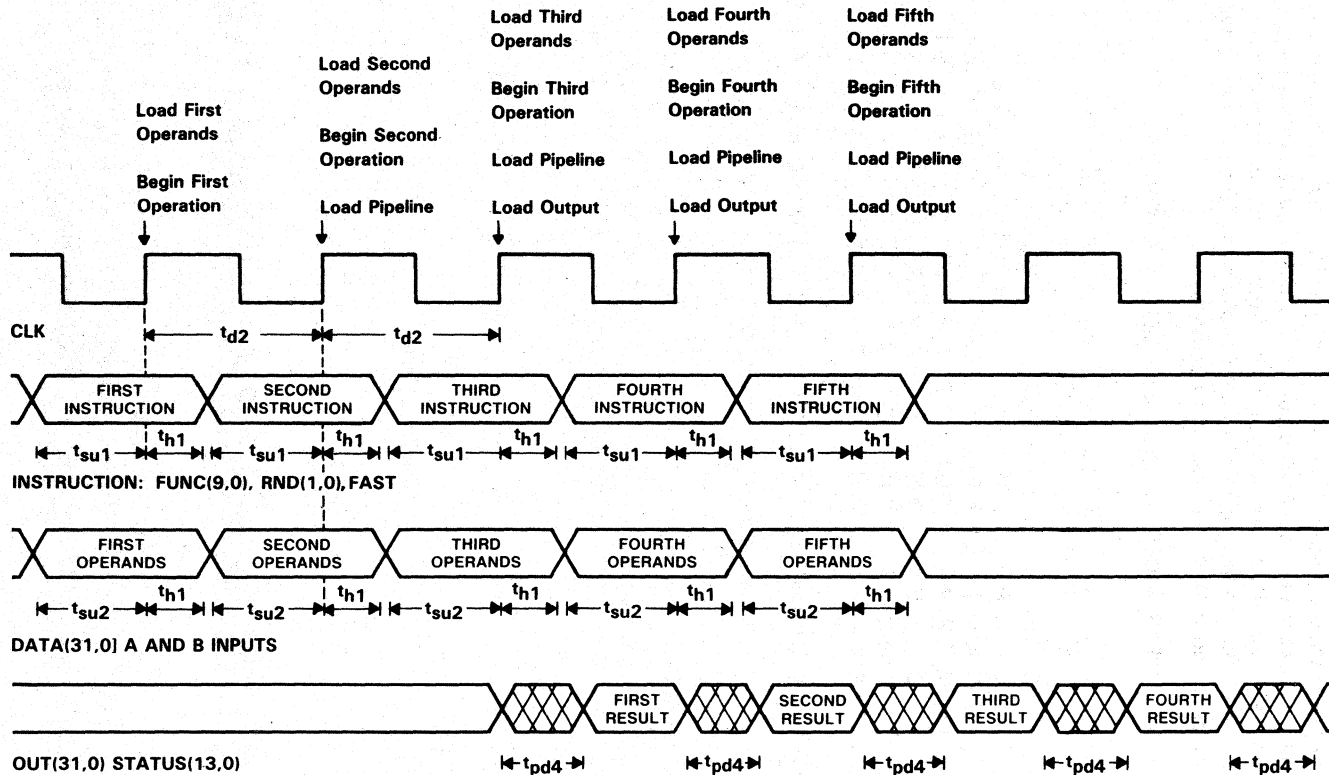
Load First Operands

Begin First Operation

Load Second Operands

Begin Second Operation

Load Pipeline

Load Third Operands

Begin Third Operation

Load Pipeline

Load Output

Load Fourth Operands

Begin Fourth Operation

Load Pipeline

Load Output

Load Fifth Operands

Begin Fifth Operation

Load Pipeline

Load Output

CLK

$t_{d2}$ $t_{d2}$

FIRST INSTRUCTION
SECOND INSTRUCTION
THIRD INSTRUCTION
FOURTH INSTRUCTION
FIFTH INSTRUCTION

$t_{su1}$ $t_{h1}$ $t_{su1}$ $t_{h1}$ $t_{su1}$ $t_{h1}$ $t_{su1}$ $t_{h1}$ $t_{su1}$ $t_{h1}$

INSTRUCTION: FUNC(9,0), RND(1,0), FAST

FIRST OPERANDS
SECOND OPERANDS
THIRD OPERANDS
FOURTH OPERANDS
FIFTH OPERANDS

$t_{su2}$ $t_{h1}$ $t_{su2}$ $t_{h1}$ $t_{su2}$ $t_{h1}$ $t_{su2}$ $t_{h1}$ $t_{su2}$ $t_{h1}$

DATA(31,0) A AND B INPUTS

FIRST RESULT
SECOND RESULT
THIRD RESULT
FOURTH RESULT

OUT(31,0) STATUS(13,0)

$t_{pd4}$ $t_{pd4}$ $t_{pd4}$ $t_{pd4}$ $t_{pd4}$